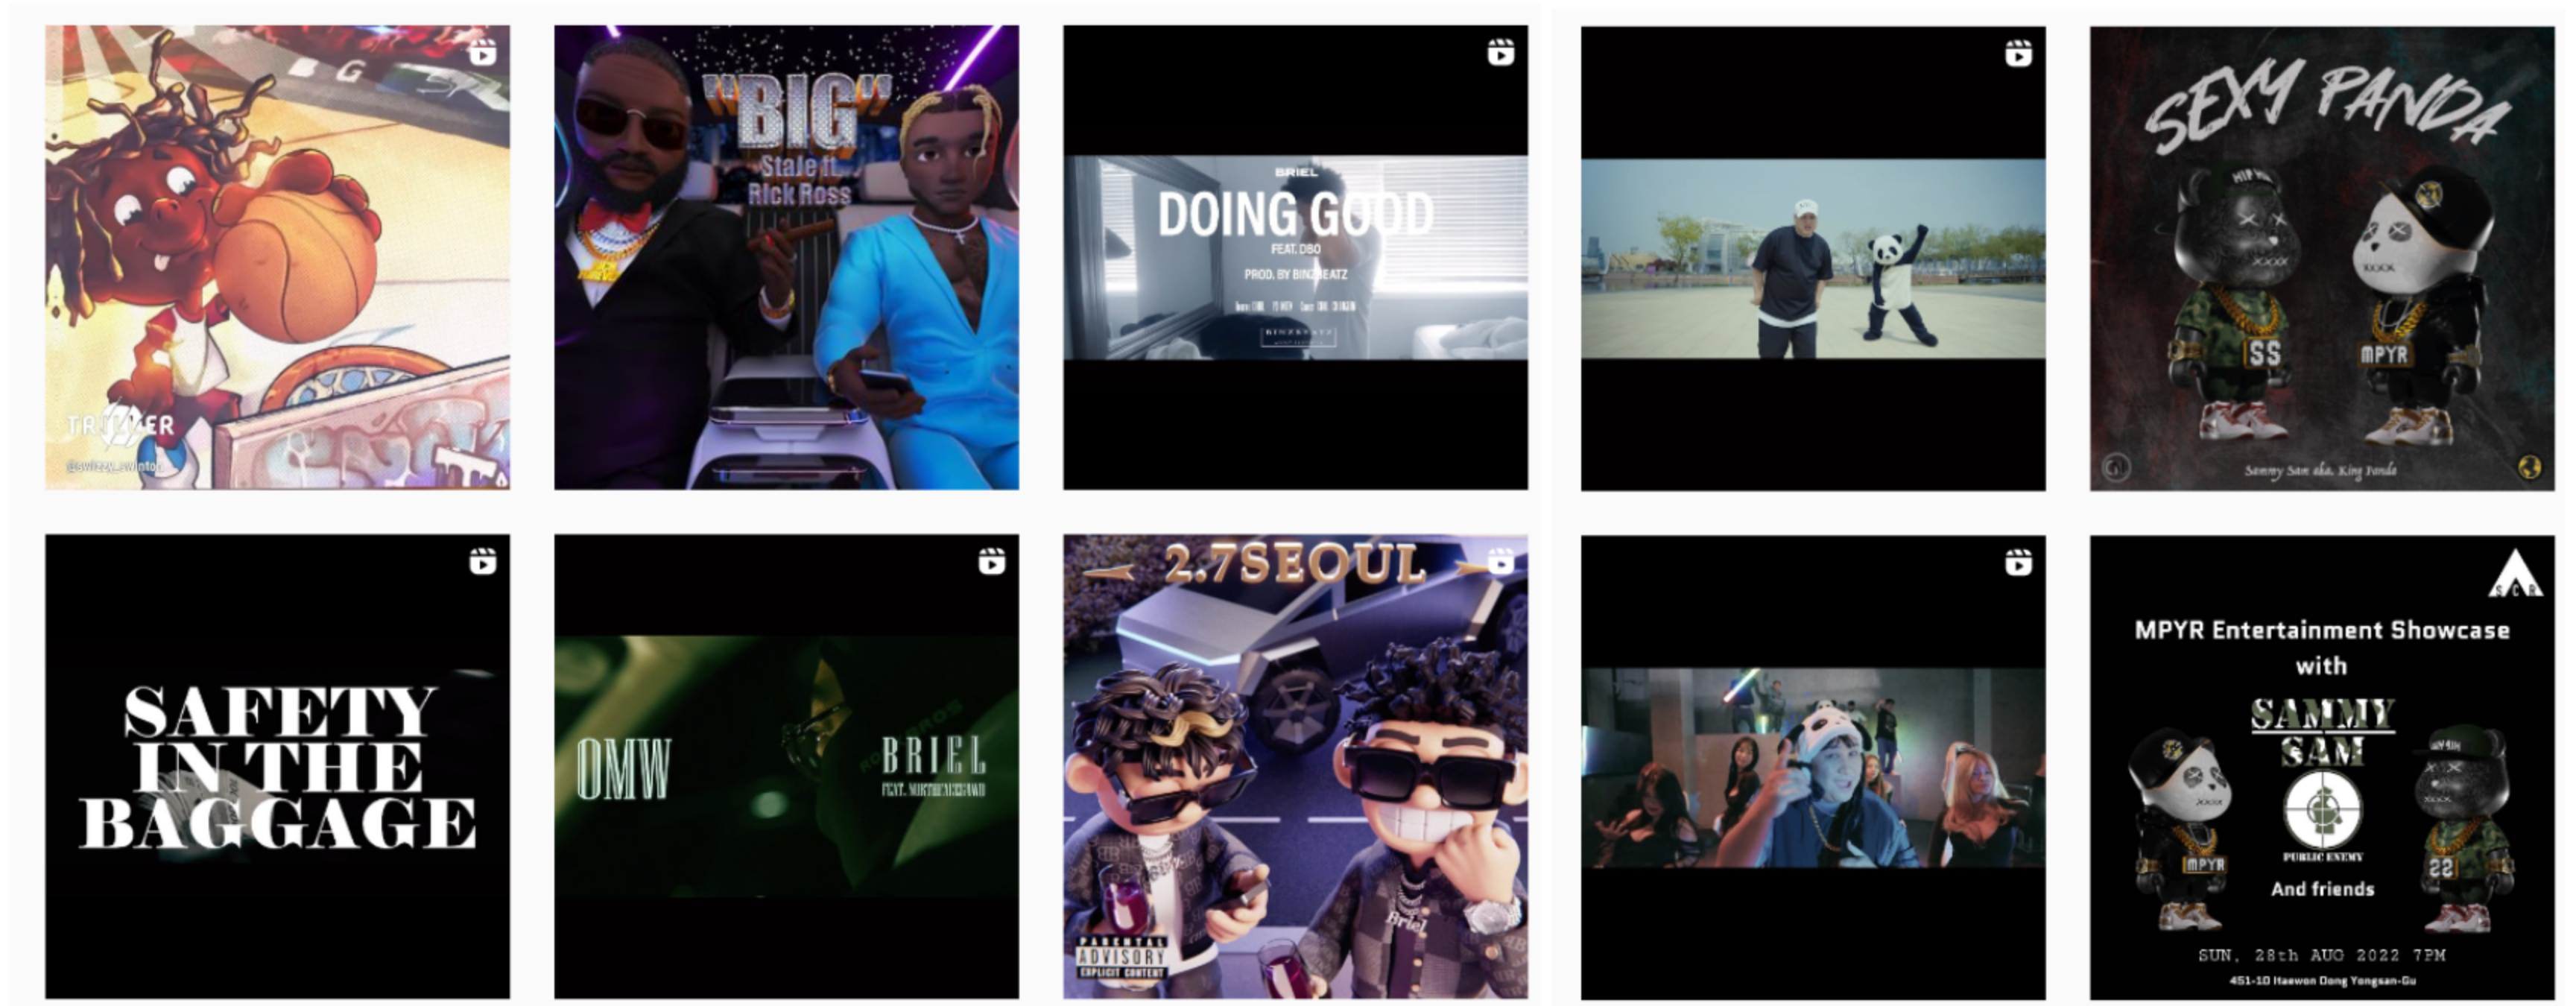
TRILLER
@swizzy_lawinton

"BIG"
Stale ft. Rick Ross

BRIEL
DOING GOOD
FEAT. DBO
PROD. BY BINZBEATZ
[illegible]
BINZBEATZ

SEXY PANDA
HIP HOP
XXXX
SS
MPYR
Sammy Sam aka, King Panda

SAFETY IN THE BAGGAGE

OMW
BRIEL
FEAT. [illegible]

2.7SEOUL
PARENTAL ADVISORY EXPLICIT CONTENT
Briel

MPYR Entertainment Showcase with
SAMMY SAM
PUBLIC ENEMY
And friends
MPYR
22
SUN, 28th AUG 2022 7PM
451-10 Itaewon Dong Yongsan-Gu